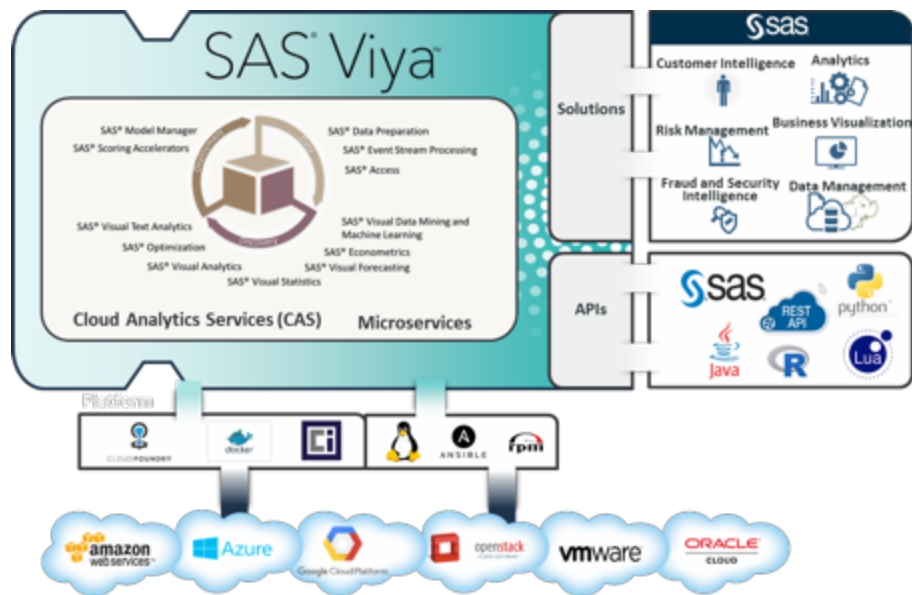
SAS® Viya™

SAS® Model Manager
SAS® Scoring Accelerators
SAS® Data Preparation
SAS® Event Stream Processing
SAS® Access
SAS® Visual Text Analytics
SAS® Optimization
SAS® Visual Analytics
SAS® Visual Statistics
SAS® Visual Data Mining and Machine Learning
SAS® Econometrics
SAS® Visual Forecasting

Cloud Analytics Services (CAS)
Microservices

Solutions
APIs

SAS
Customer Intelligence
Analytics
Risk Management
Business Visualization
Fraud and Security Intelligence
Data Management

sas
REST API
python
Java
R
Lua

Platform
CLOUDFOUNDRY
docker
ANSIBLE
rpm

amazon web services
Azure
Google Cloud Platform
openstack
vmware
ORACLE CLOUD